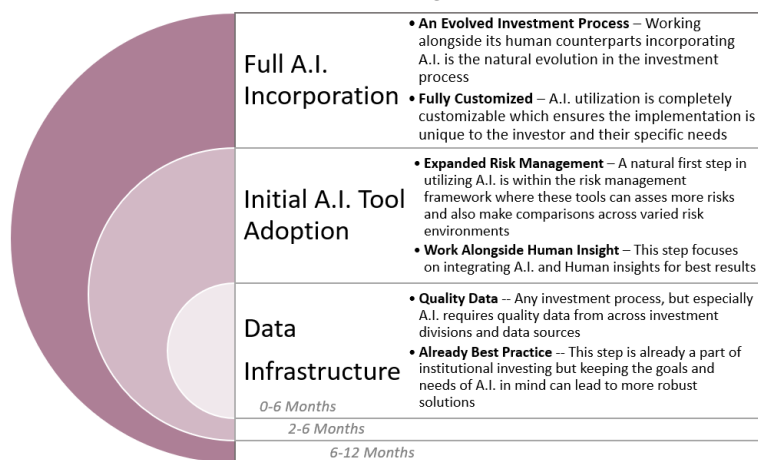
Full A.I. Incorporation

• **An Evolved Investment Process** – Working alongside its human counterparts incorporating A.I. is the natural evolution in the investment process

• **Fully Customized** – A.I. utilization is completely customizable which ensures the implementation is unique to the investor and their specific needs

Initial A.I. Tool Adoption

• **Expanded Risk Management** – A natural first step in utilizing A.I. is within the risk management framework where these tools can asses more risks and also make comparisons across varied risk environments

• **Work Alongside Human Insight** – This step focuses on integrating A.I. and Human insights for best results

Data Infrastructure

• **Quality Data** -- Any investment process, but especially A.I. requires quality data from across investment divisions and data sources

• **Already Best Practice** -- This step is already a part of institutional investing but keeping the goals and needs of A.I. in mind can lead to more robust solutions

0-6 Months

2-6 Months

6-12 Months